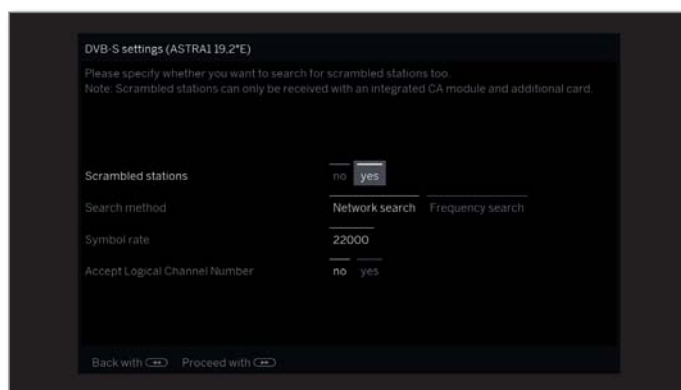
DVB-S settings (ASTRA1 19.2°E)

Please specify whether you want to search for scrambled stations too.
Note: Scrambled stations can only be received with an integrated CA module and additional card.

Scrambled stations no yes

Search method Network search Frequency search

Symbol rate 22000

Accept Logical Channel Number no yes

Back with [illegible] Proceed with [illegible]